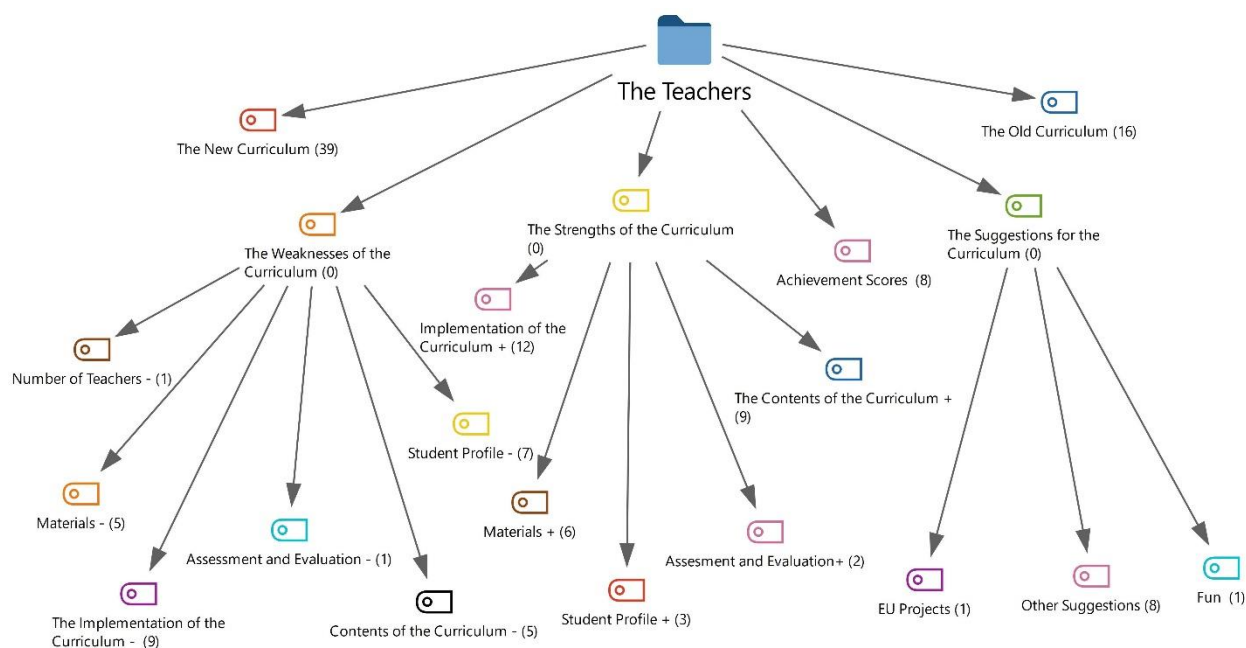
The Teachers

The New Curriculum (39)

The Old Curriculum (16)

The Weaknesses of the Curriculum (0)

The Strengths of the Curriculum (0)

Achievement Scores (8)

The Suggestions for the Curriculum (0)

Implementation of the Curriculum + (12)

Number of Teachers - (1)

The Contents of the Curriculum + (9)

Student Profile - (7)

Materials - (5)

Assessment and Evaluation - (1)

Materials + (6)

Assesment and Evaluation+ (2)

The Implementation of the Curriculum - (9)

Contents of the Curriculum - (5)

Student Profile + (3)

EU Projects (1)

Other Suggestions (8)

Fun (1)